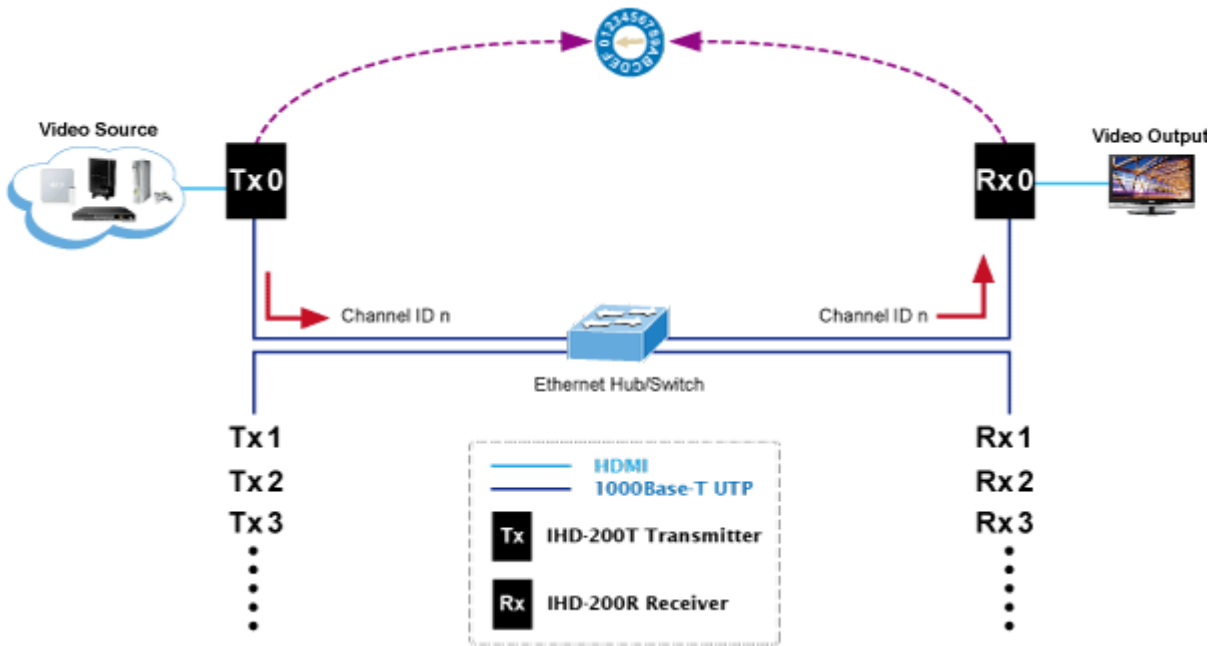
0123456789ABCDEF

Video Source

Tx 0

Rx 0

Video Output

Channel ID n

Channel ID n

Ethernet Hub/Switch

Tx 1
Tx 2
Tx 3

Rx 1
Rx 2
Rx 3

HDMI
1000Base-T UTP
Tx IHD-200T Transmitter
Rx IHD-200R Receiver